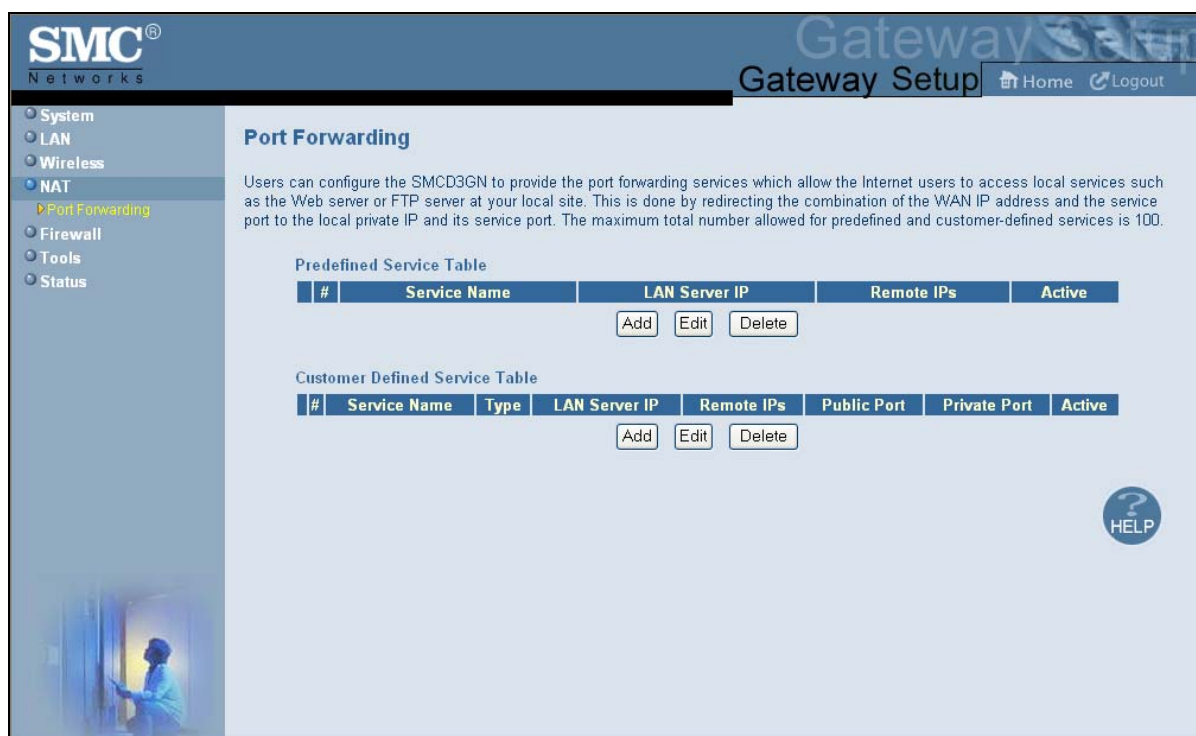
SMC®
Networks

Gateway Setup

Gateway Setup Home Logout

System
LAN
Wireless
NAT
Port Forwarding
Firewall
Tools
Status

Port Forwarding

Users can configure the SMCD3GN to provide the port forwarding services which allow the Internet users to access local services such as the Web server or FTP server at your local site. This is done by redirecting the combination of the WAN IP address and the service port to the local private IP and its service port. The maximum total number allowed for predefined and customer-defined services is 100.

Predefined Service Table

| | # | Service Name | LAN Server IP | Remote IPs | Active |
|---|---|---|---|---|---|

Add Edit Delete

Customer Defined Service Table

| | # | Service Name | Type | LAN Server IP | Remote IPs | Public Port | Private Port | Active |
|---|---|---|---|---|---|---|---|---|

Add Edit Delete

HELP